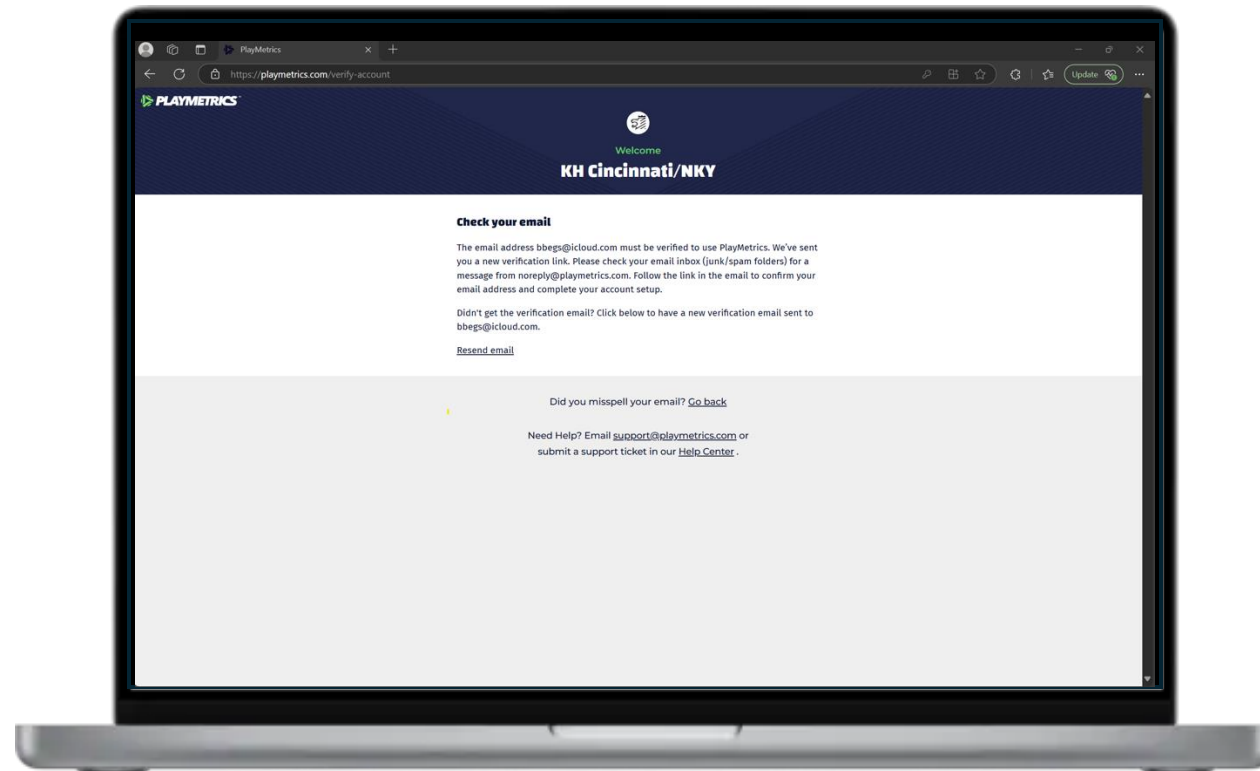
PlayMetrics

https://playmetrics.com/verify-account

Update

PLAYMETRICS

Welcome

KH Cincinnati/NKY

Check your email

The email address bbegs@icloud.com must be verified to use PlayMetrics. We've sent you a new verification link. Please check your email inbox (junk/spam folders) for a message from noreply@playmetrics.com. Follow the link in the email to confirm your email address and complete your account setup.

Didn't get the verification email? Click below to have a new verification email sent to bbegs@icloud.com.

Resend email

Did you misspell your email? Go back

Need Help? Email support@playmetrics.com or submit a support ticket in our Help Center .